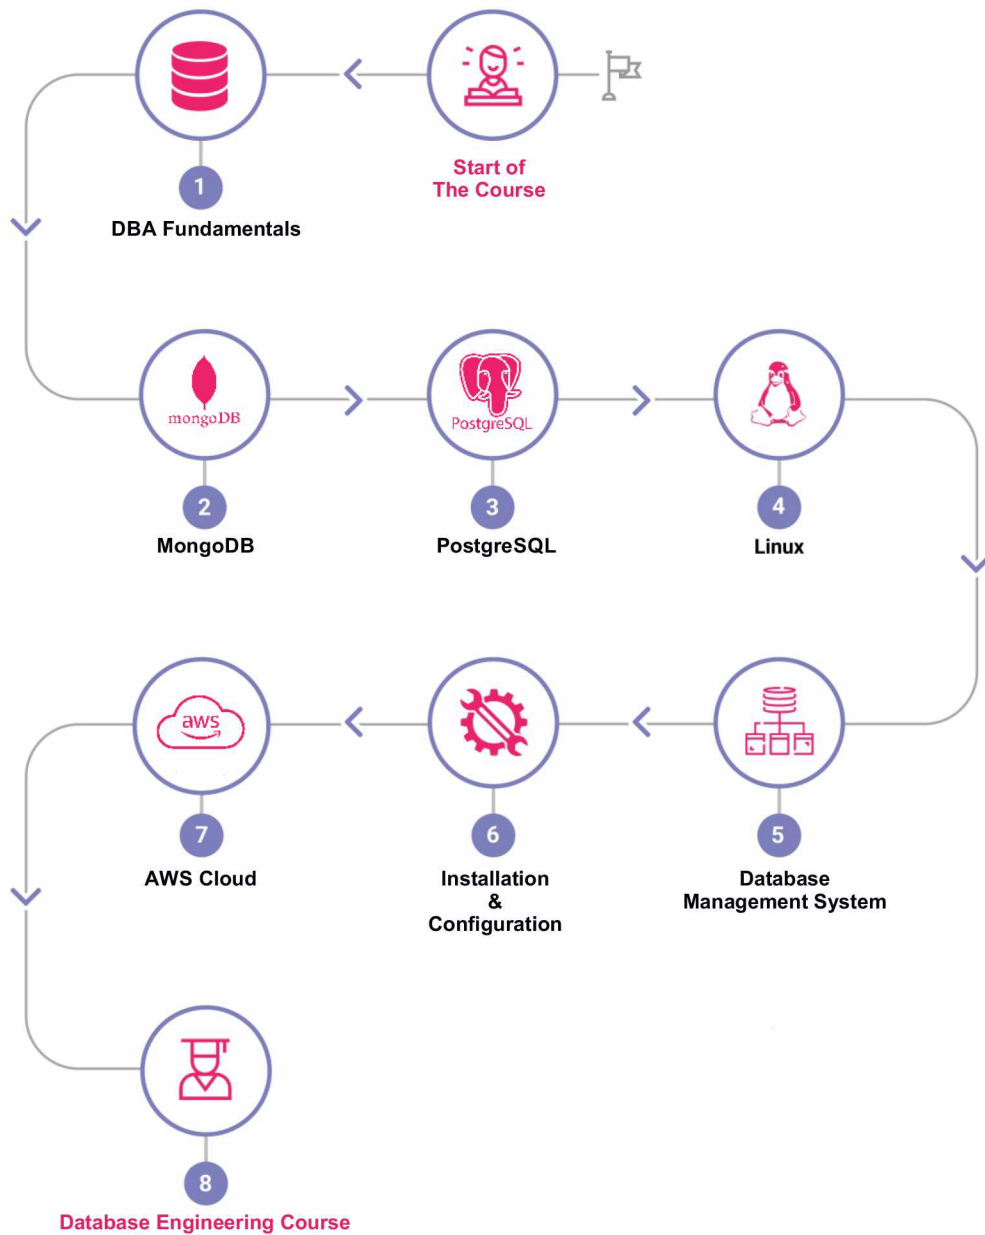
Start of The Course

1
DBA Fundamentals

mongoDB
2
MongoDB

PostgreSQL
3
PostgreSQL

4
Linux

5
Database Management System

6
Installation & Configuration

aws
7
AWS Cloud

8
Database Engineering Course